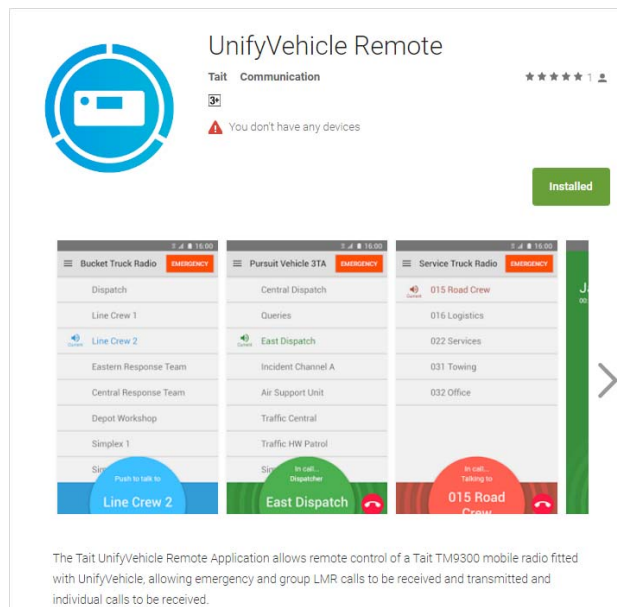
UnifyVehicle Remote

Tait Communication

★★★★★ 1

3+

You don't have any devices

Installed

16:00
Bucket Truck Radio EMERGENCY
Dispatch
Line Crew 1
Line Crew 2
Eastern Response Team
Central Response Team
Depot Workshop
Simplex 1
Si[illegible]
Push to talk to
Line Crew 2

16:00
Pursuit Vehicle 3TA EMERGENCY
Central Dispatch
Queries
East Dispatch
Incident Channel A
Air Support Unit
Traffic Central
Traffic HW Patrol
Si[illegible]
In call...
Dispatcher
East Dispatch

16:00
Service Truck Radio EMERGENCY
015 Road Crew
016 Logistics
022 Services
031 Towing
032 Office
In call...
Talking to
015 Road Crew

The Tait UnifyVehicle Remote Application allows remote control of a Tait TM9300 mobile radio fitted with UnifyVehicle, allowing emergency and group LMR calls to be received and transmitted and individual calls to be received.